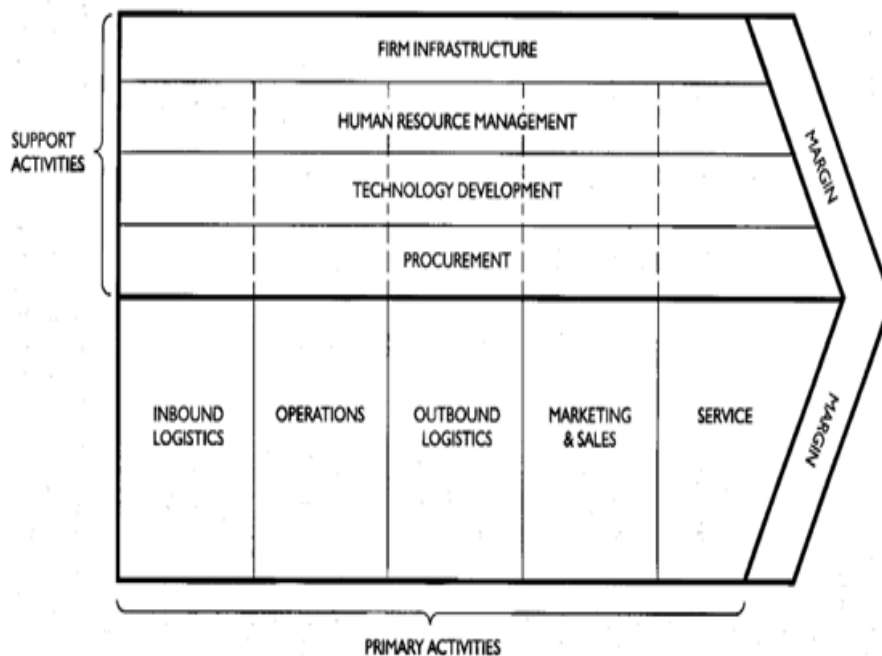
SUPPORT ACTIVITIES

FIRM INFRASTRUCTURE

HUMAN RESOURCE MANAGEMENT

TECHNOLOGY DEVELOPMENT

PROCUREMENT

MARGIN

INBOUND LOGISTICS

OPERATIONS

OUTBOUND LOGISTICS

MARKETING & SALES

SERVICE

MARGIN

PRIMARY ACTIVITIES